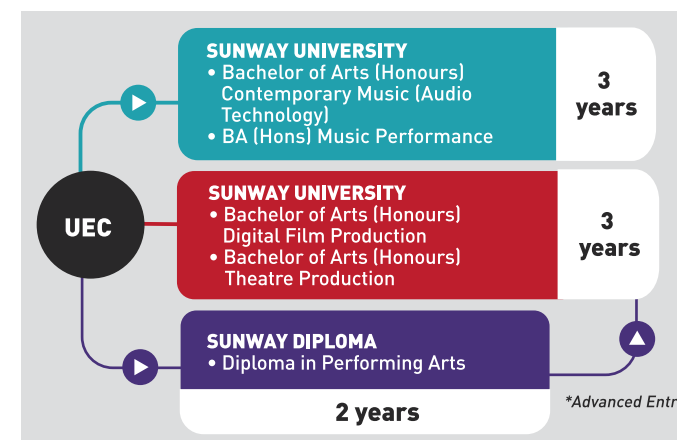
UEC

SUNWAY UNIVERSITY
• Bachelor of Arts (Honours) Contemporary Music (Audio Technology)
• BA (Hons) Music Performance

3 years

SUNWAY UNIVERSITY
• Bachelor of Arts (Honours) Digital Film Production
• Bachelor of Arts (Honours) Theatre Production

3 years

SUNWAY DIPLOMA
• Diploma in Performing Arts

2 years

*Advanced Entr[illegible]